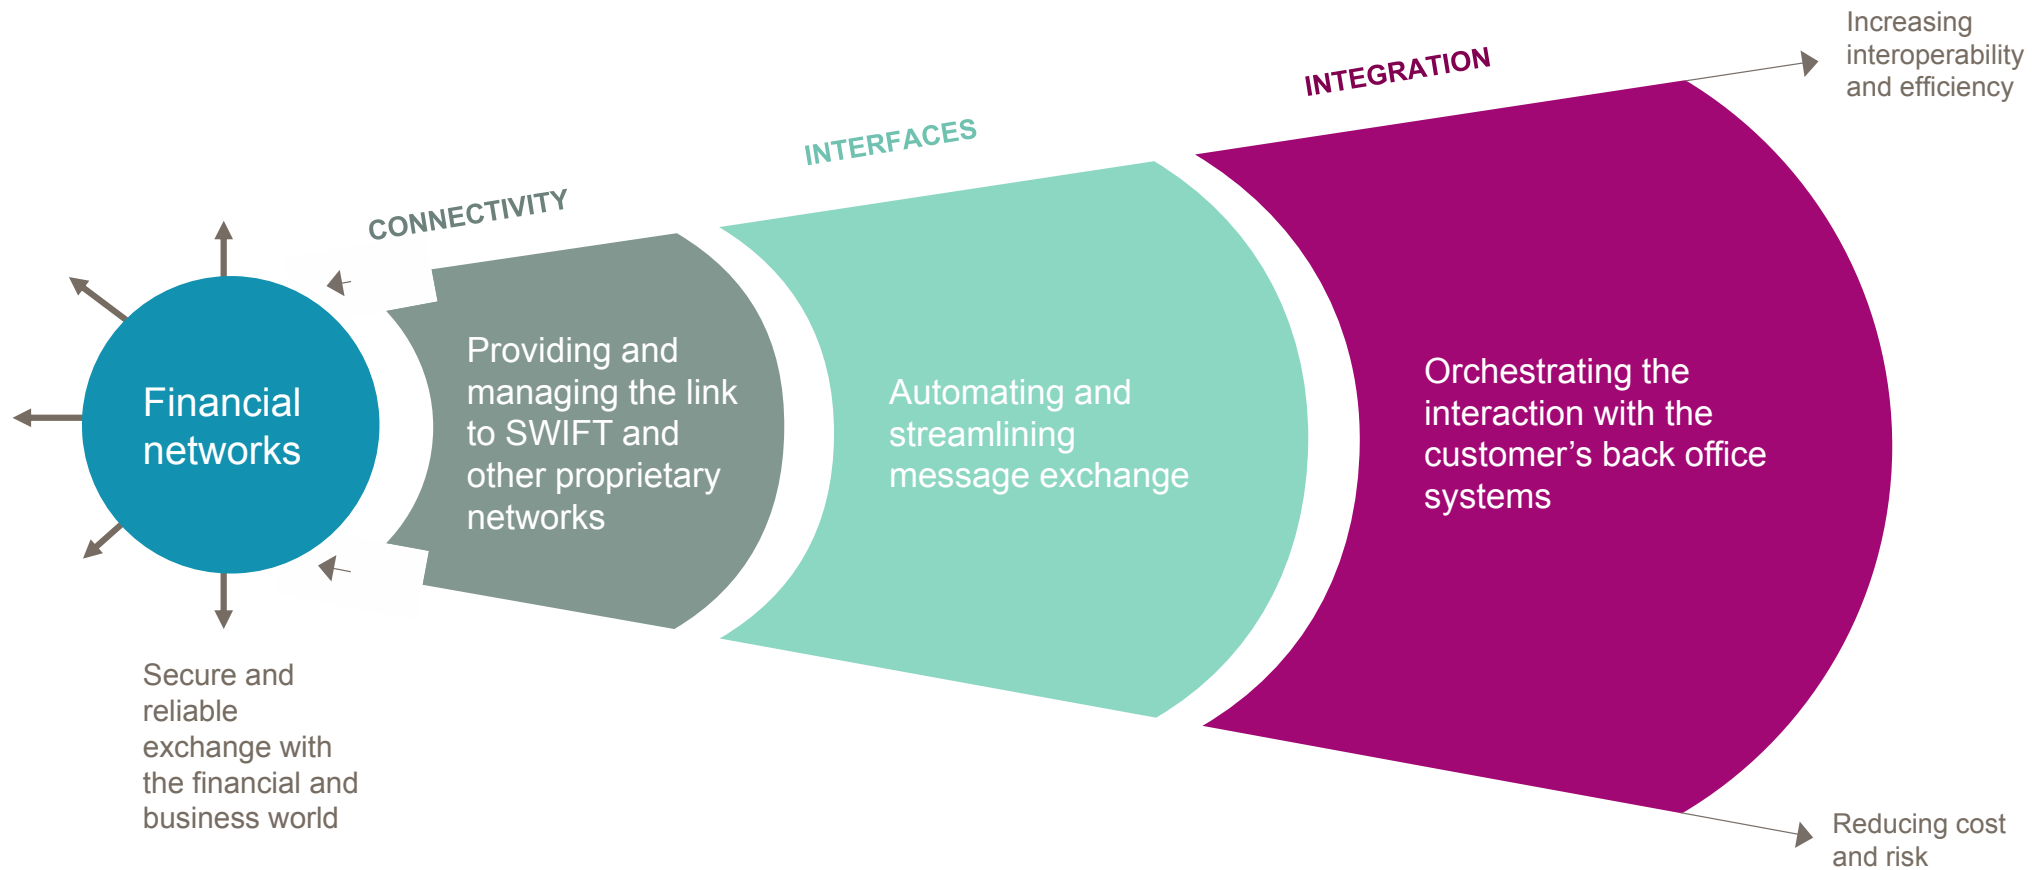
Increasing interoperability and efficiency

INTEGRATION

INTERFACES

CONNECTIVITY

Financial networks

Providing and managing the link to SWIFT and other proprietary networks

Automating and streamlining message exchange

Orchestrating the interaction with the customer’s back office systems

Secure and reliable exchange with the financial and business world

Reducing cost and risk